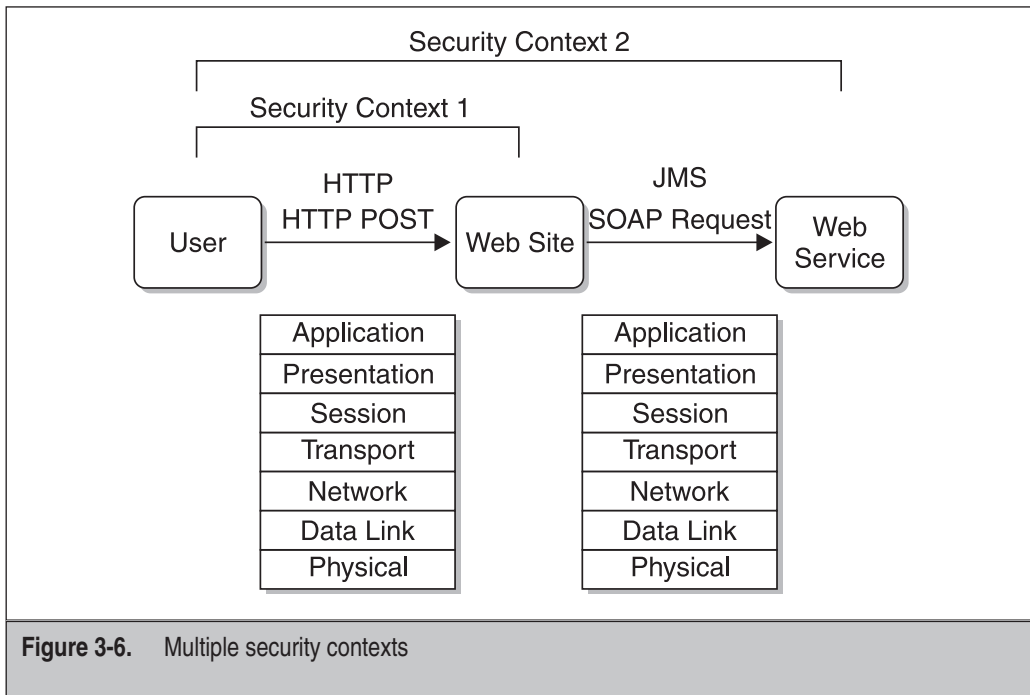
Security Context 2

Security Context 1

User

HTTP
HTTP POST

Web Site

JMS
SOAP Request

Web Service

| Application |
|---|
| Presentation |
| Session |
| Transport |
| Network |
| Data Link |
| Physical |

| Application |
|---|
| Presentation |
| Session |
| Transport |
| Network |
| Data Link |
| Physical |

**Figure 3-6.** Multiple security contexts